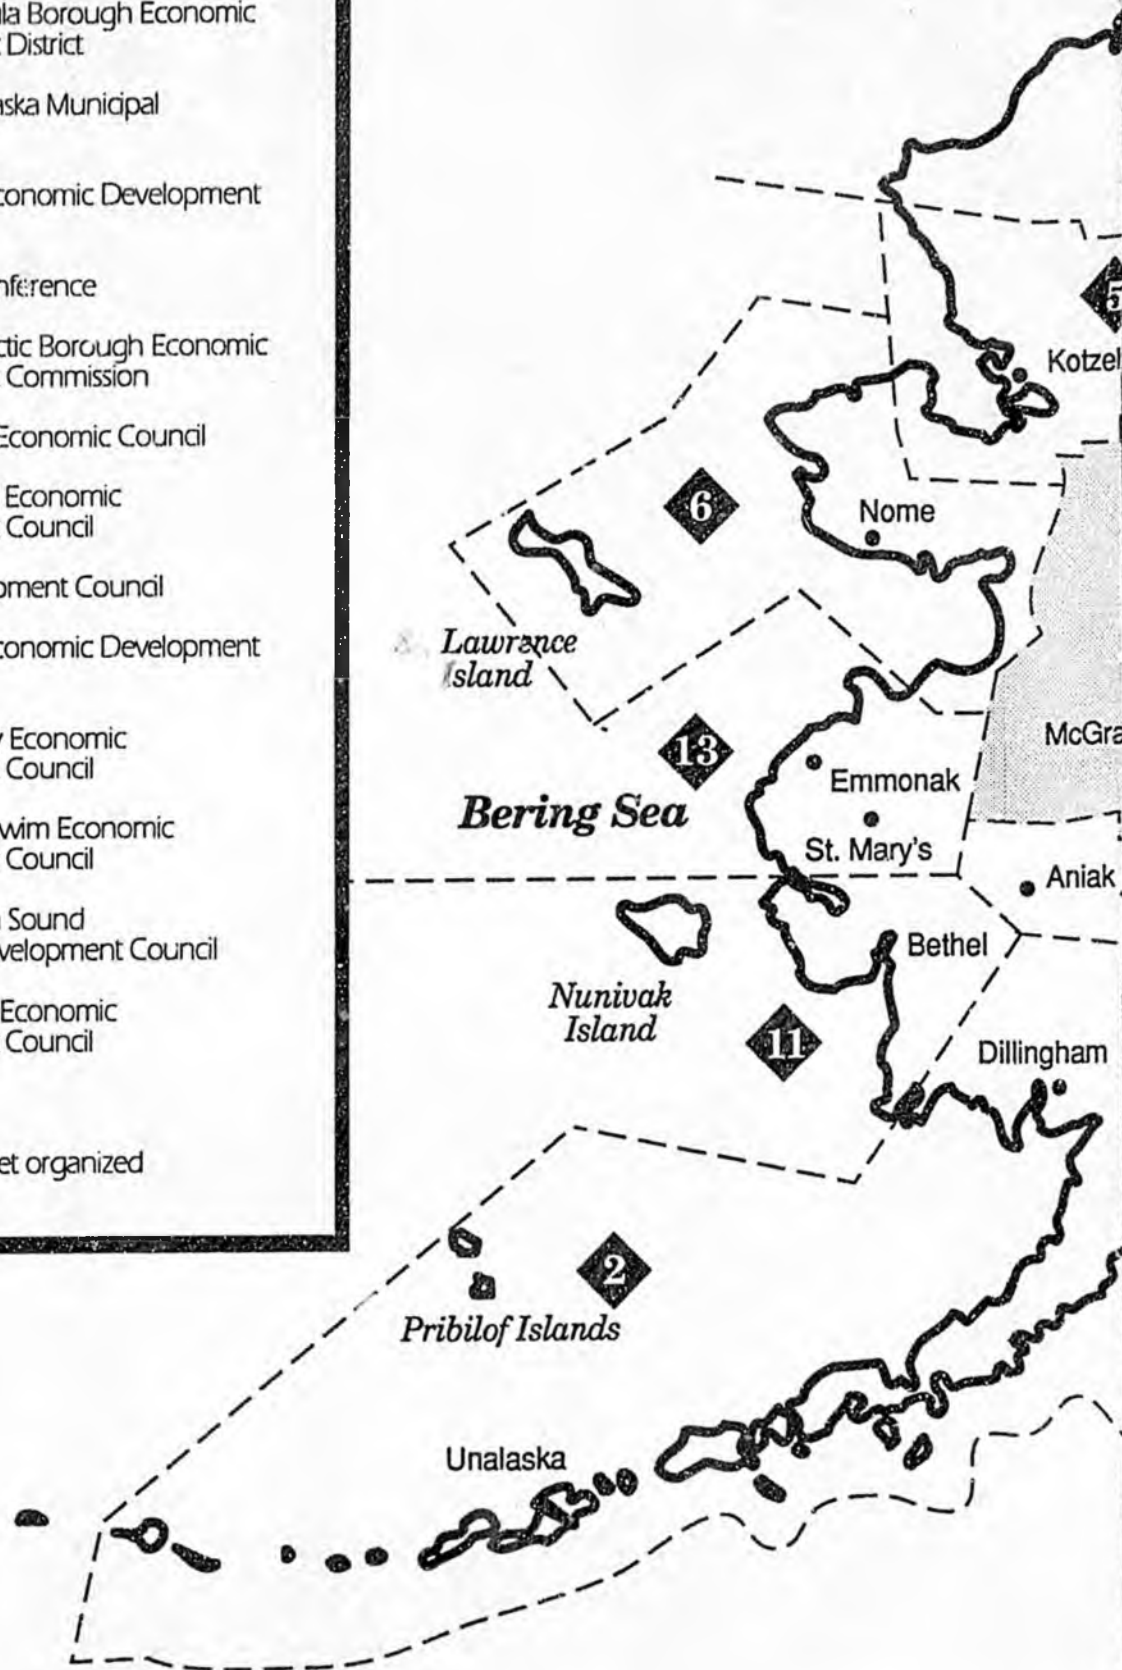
ila Borough Economic
District

ska Municipal

conomic Development

nference

ctic Borough Economic
Commission

Economic Council

Economic
Council

oment Council

conomic Development

Economic
Council

wim Economic
Council

Sound
velopment Council

Economic
Council

et organized

5

Kotzel

6

Nome

Lawrence
Island

13

McGra

Emmonak

Bering Sea

St. Mary's

Aniak

Bethel

Nunivak
Island

11

Dillingham

2

Pribilof Islands

Unalaska